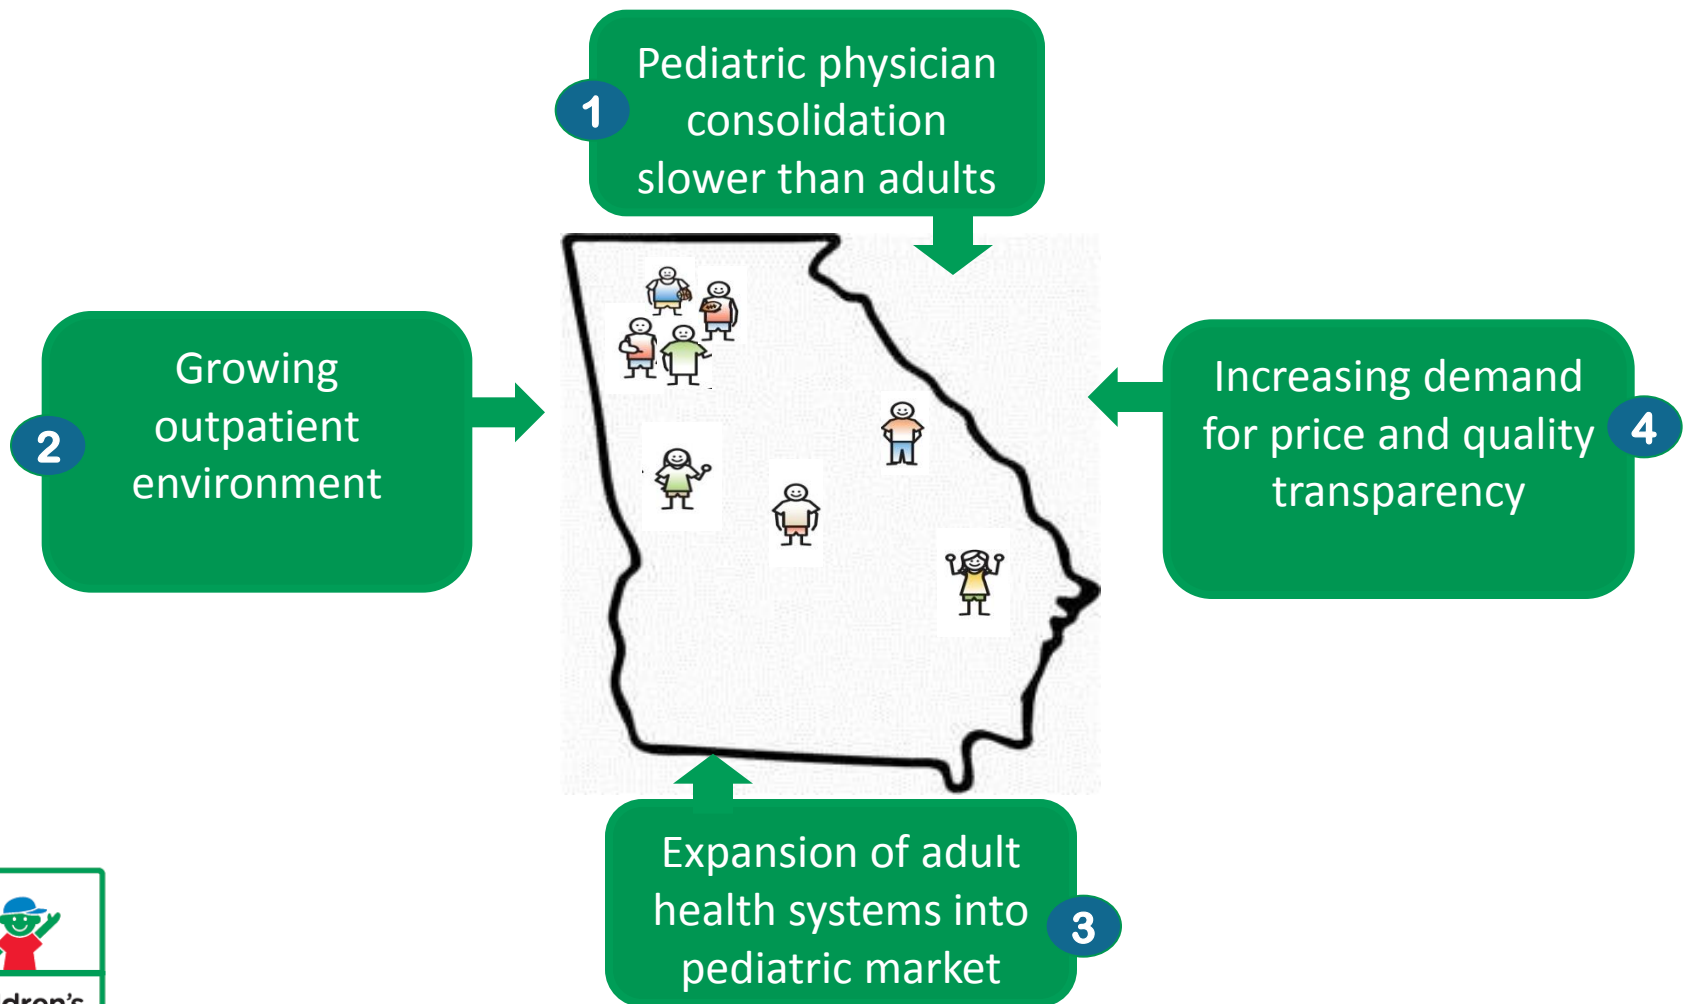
1
Pediatric physician consolidation slower than adults

2
Growing outpatient environment

Increasing demand for price and quality transparency
4

Expansion of adult health systems into pediatric market
3

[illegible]dren's